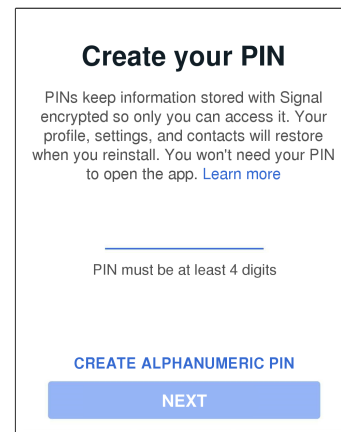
Create your PIN

PINs keep information stored with Signal encrypted so only you can access it. Your profile, settings, and contacts will restore when you reinstall. You won't need your PIN to open the app. Learn more

PIN must be at least 4 digits

CREATE ALPHANUMERIC PIN

NEXT